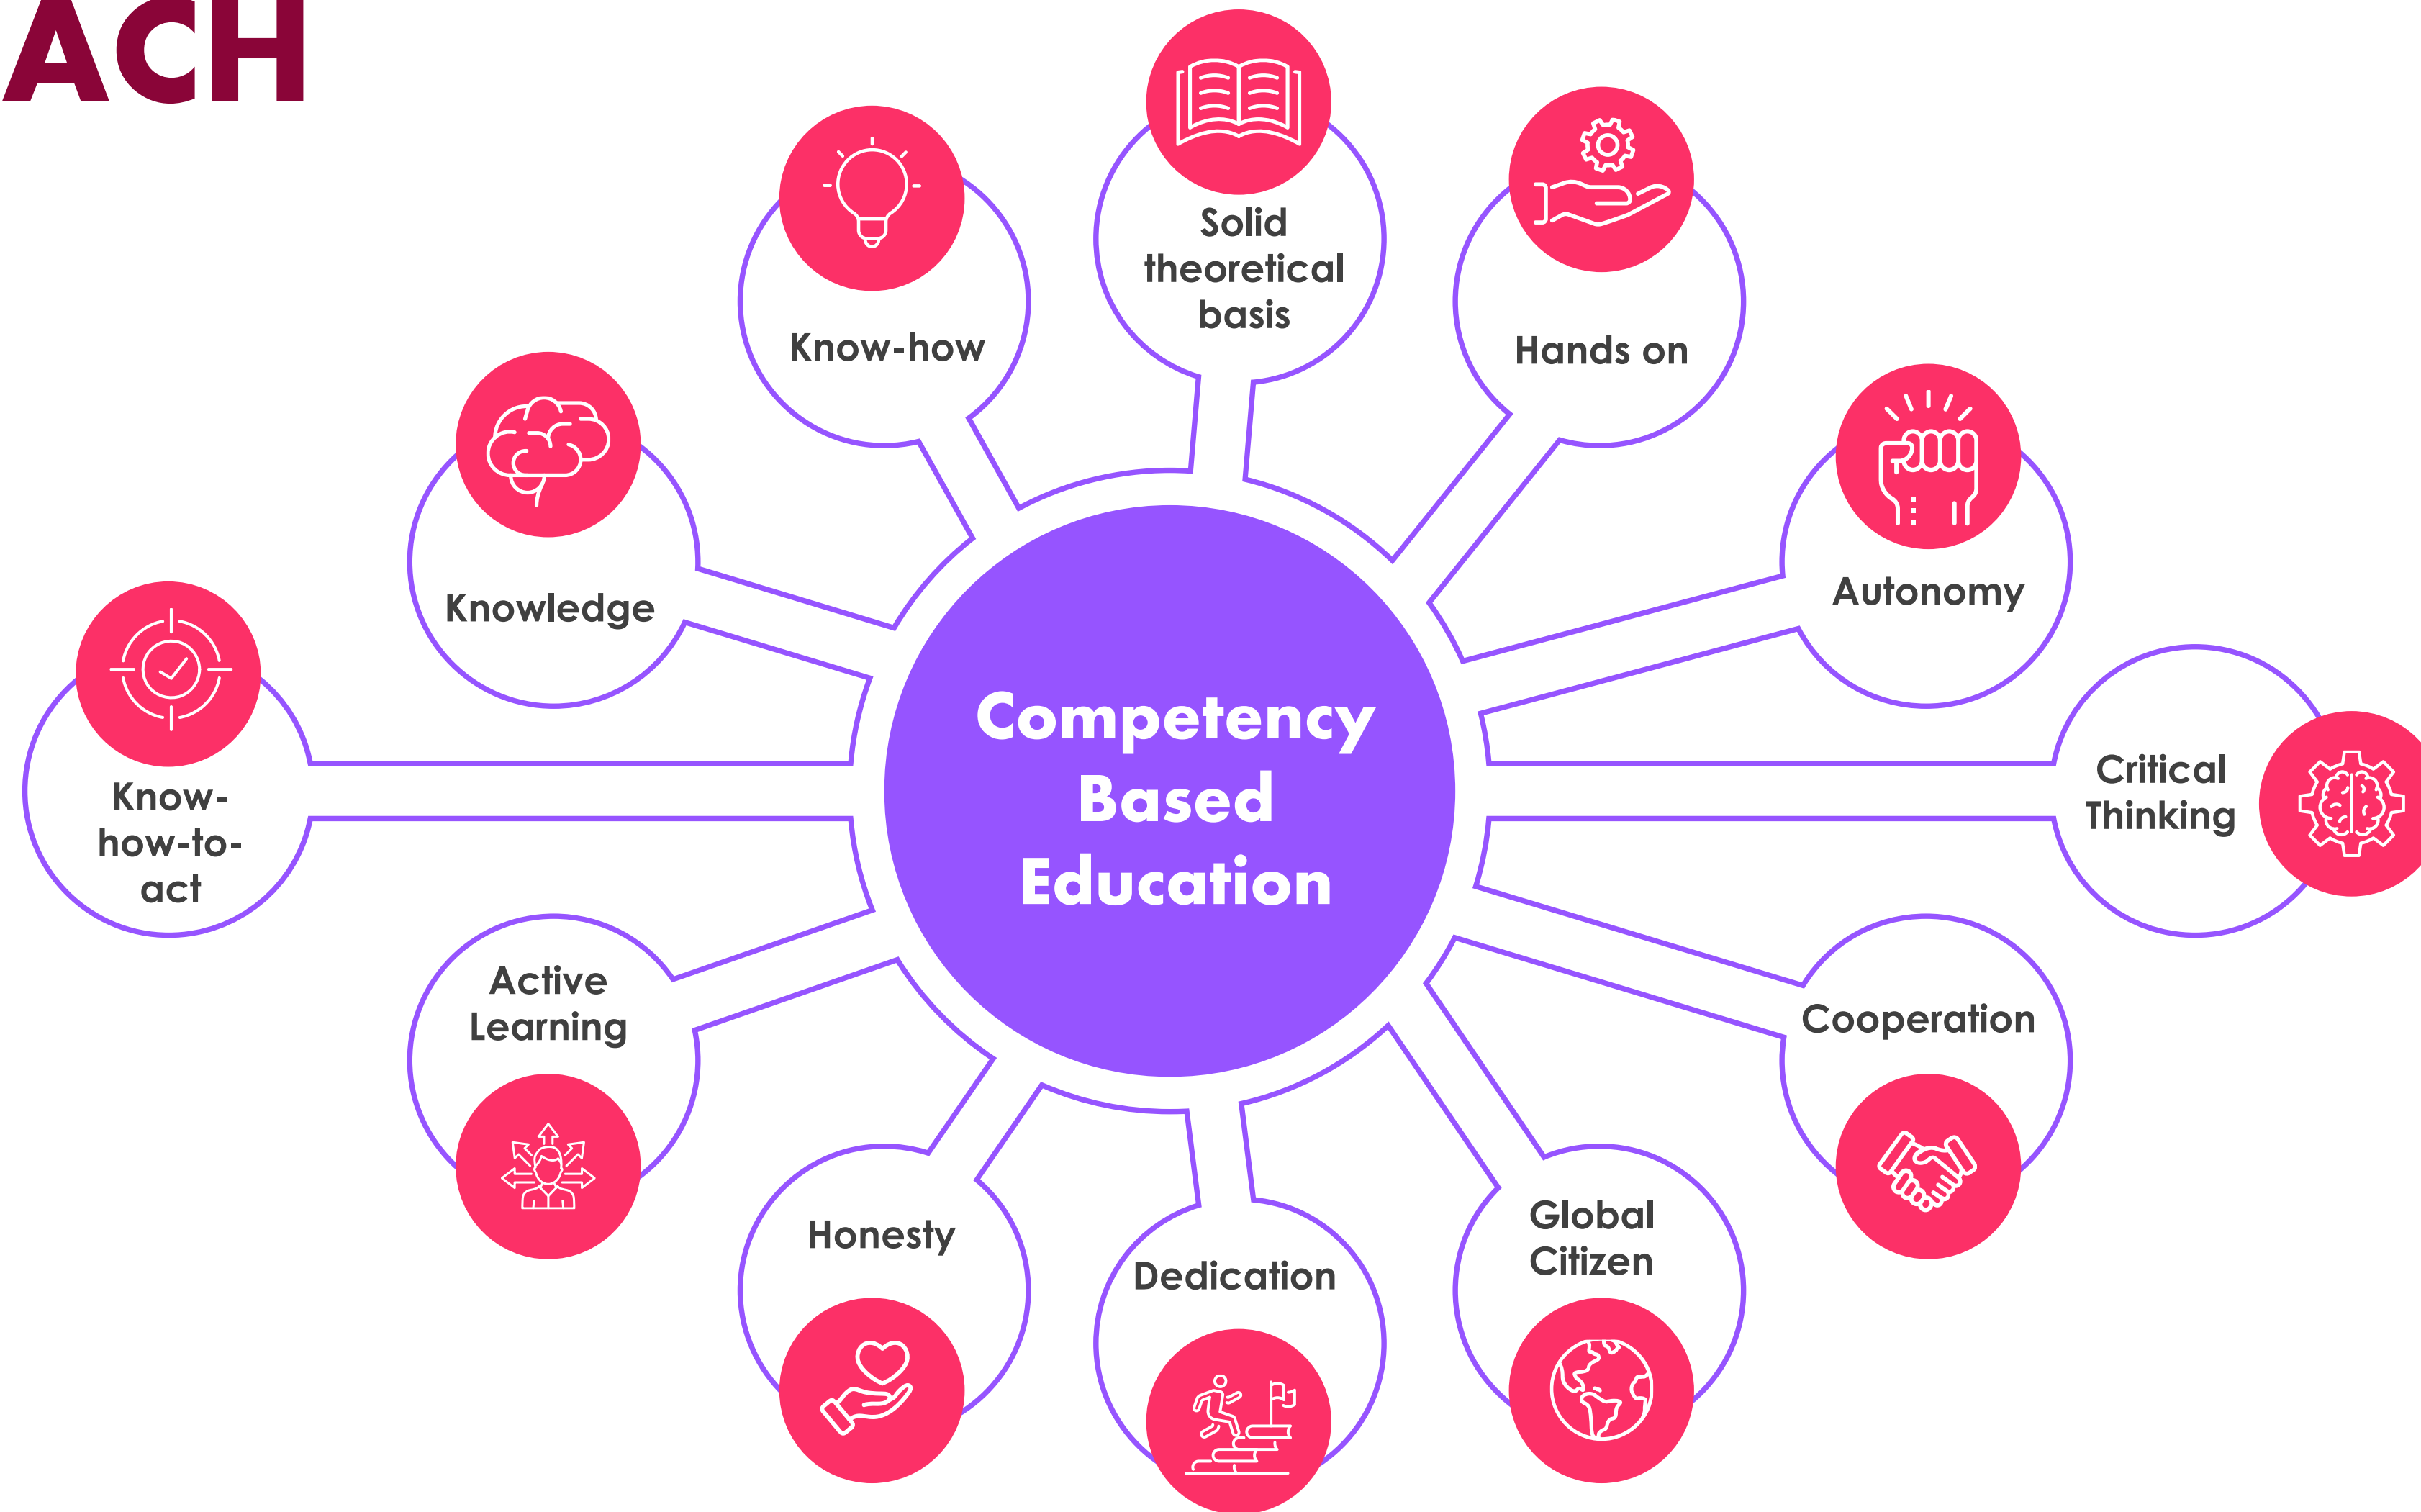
ACH

Competency Based Education

Solid theoretical basis

Know-how

Hands on

Knowledge

Autonomy

Know-how-to-act

Critical Thinking

Active Learning

Cooperation

Honesty

Dedication

Global Citizen